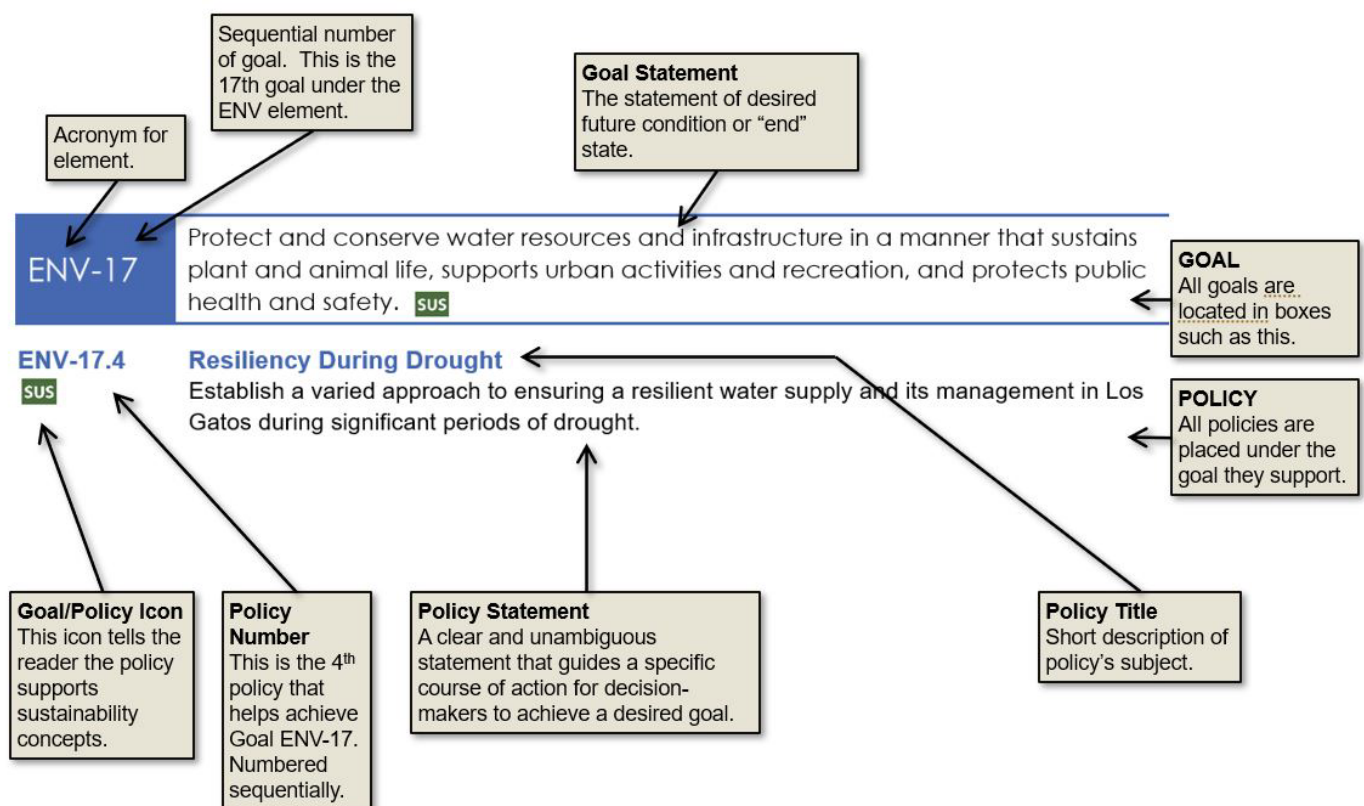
Acronym for element.

Sequential number of goal. This is the 17th goal under the ENV element.

**Goal Statement**
The statement of desired future condition or "end" state.

ENV-17

Protect and conserve water resources and infrastructure in a manner that sustains plant and animal life, supports urban activities and recreation, and protects public health and safety. SUS

**GOAL**
All goals are located in boxes such as this.

ENV-17.4
SUS

Resiliency During Drought
Establish a varied approach to ensuring a resilient water supply and its management in Los Gatos during significant periods of drought.

**POLICY**
All policies are placed under the goal they support.

**Goal/Policy Icon**
This icon tells the reader the policy supports sustainability concepts.

**Policy Number**
This is the 4$^{th}$ policy that helps achieve Goal ENV-17. Numbered sequentially.

**Policy Statement**
A clear and unambiguous statement that guides a specific course of action for decision-makers to achieve a desired goal.

**Policy Title**
Short description of policy's subject.